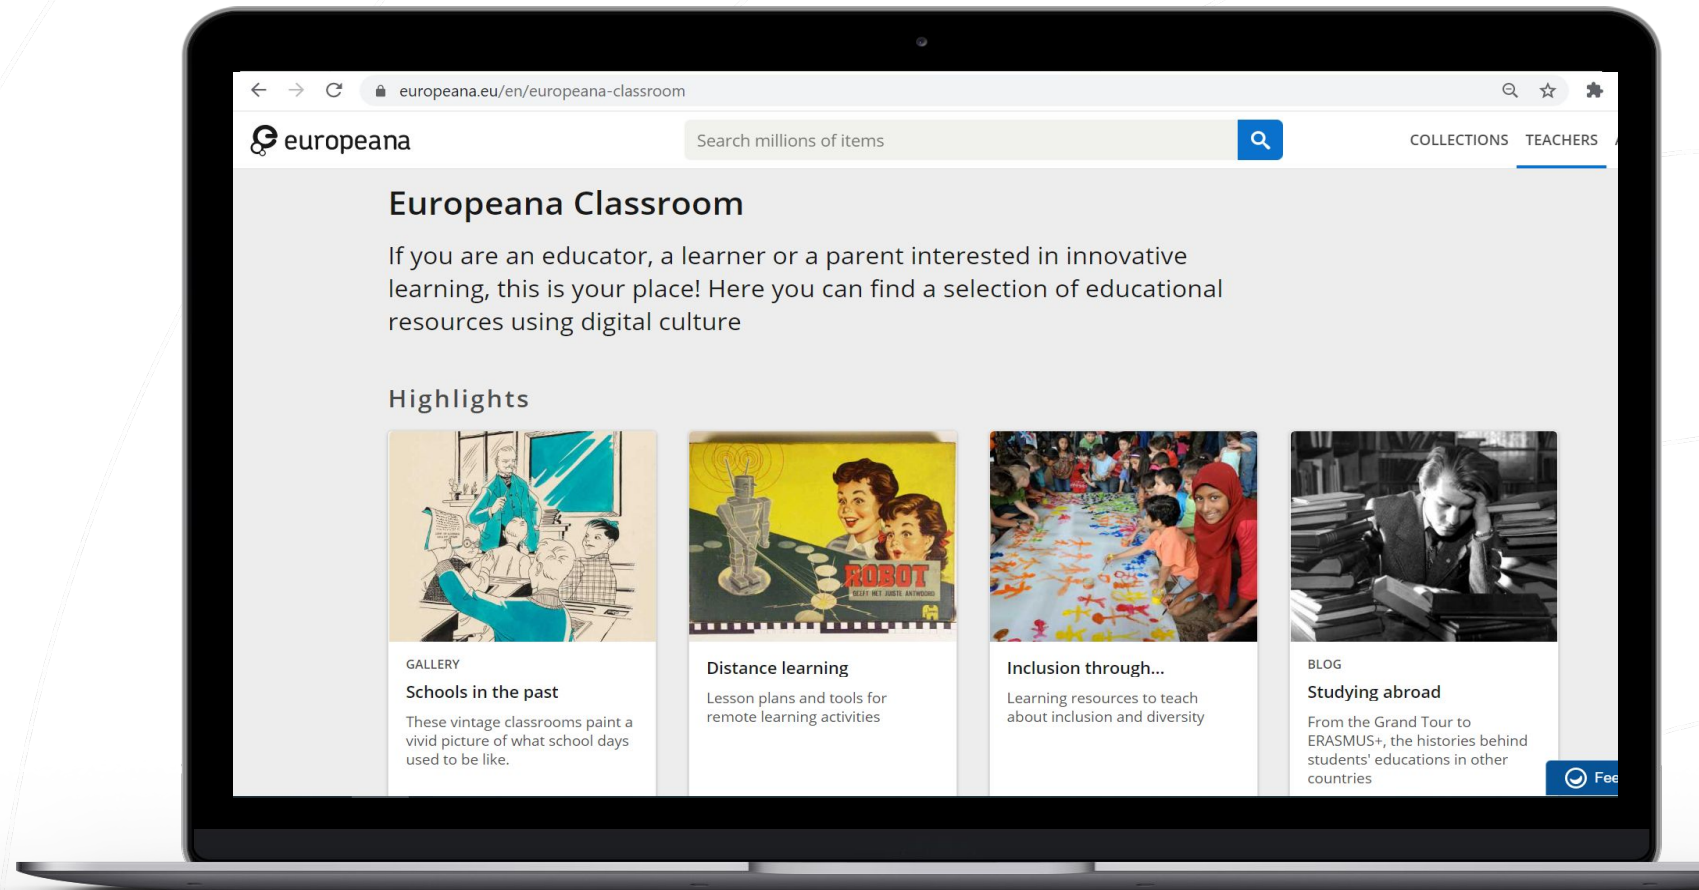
europeana.eu/en/europeana-classroom

europeana

Search millions of items

COLLECTIONS TEACHERS

Europeana Classroom

If you are an educator, a learner or a parent interested in innovative learning, this is your place! Here you can find a selection of educational resources using digital culture

Highlights

ROBOT

GALLERY
Schools in the past
These vintage classrooms paint a vivid picture of what school days used to be like.

Distance learning
Lesson plans and tools for remote learning activities

Inclusion through...
Learning resources to teach about inclusion and diversity

BLOG
Studying abroad
From the Grand Tour to ERASMUS+, the histories behind students' educations in other countries

Fee